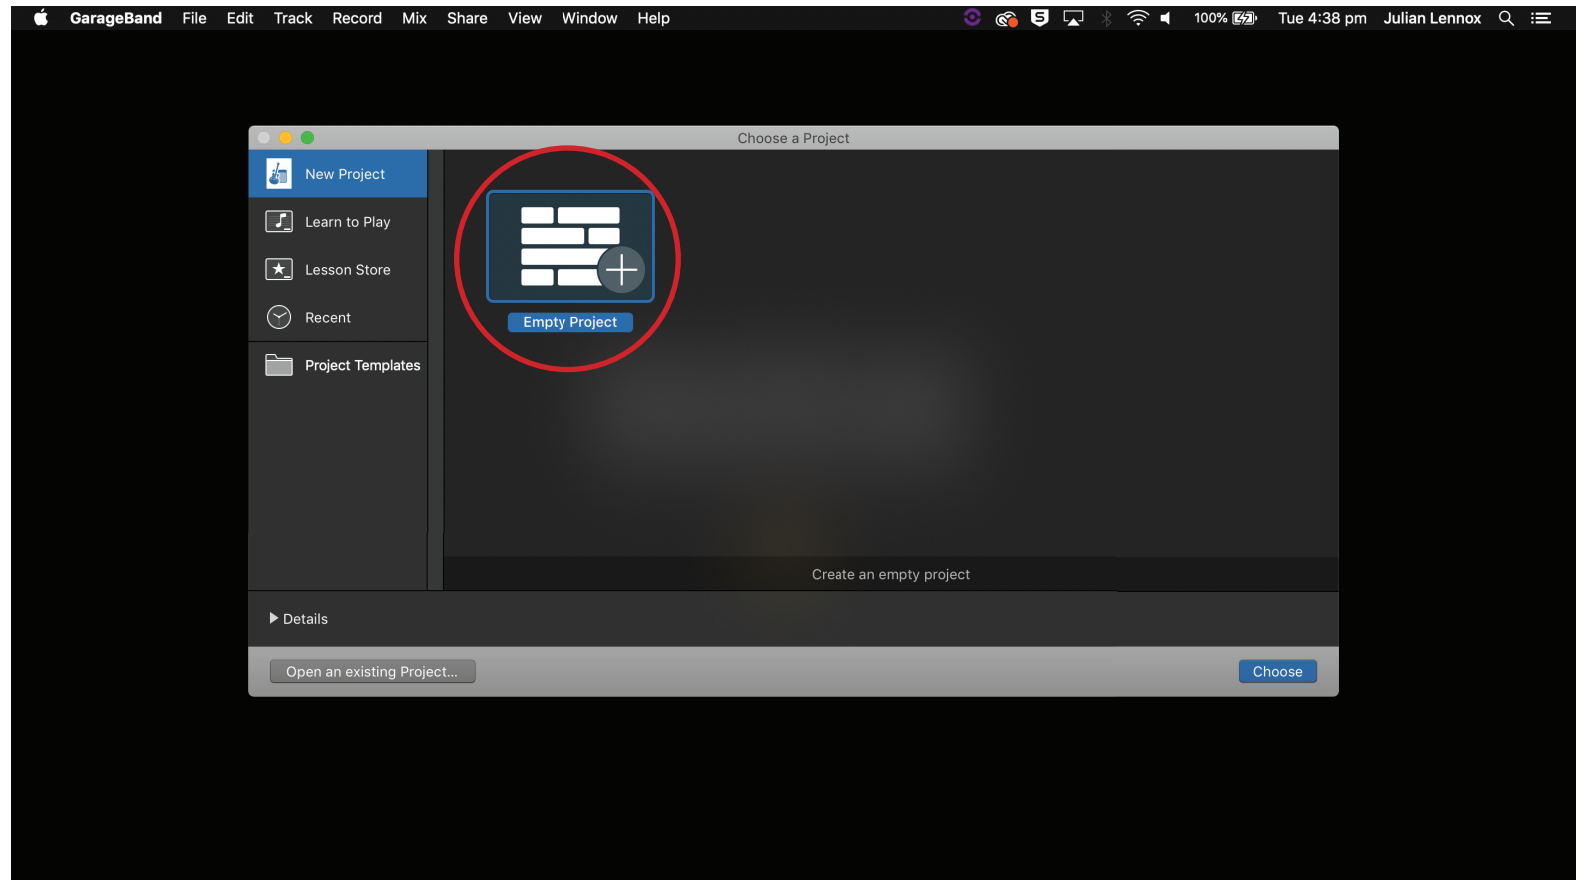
GarageBand File Edit Track Record Mix Share View Window Help

100% Tue 4:38 pm Julian Lennox

Choose a Project

New Project

Learn to Play

Lesson Store

Recent

Project Templates

Empty Project

Create an empty project

Details

Open an existing Project...

Choose